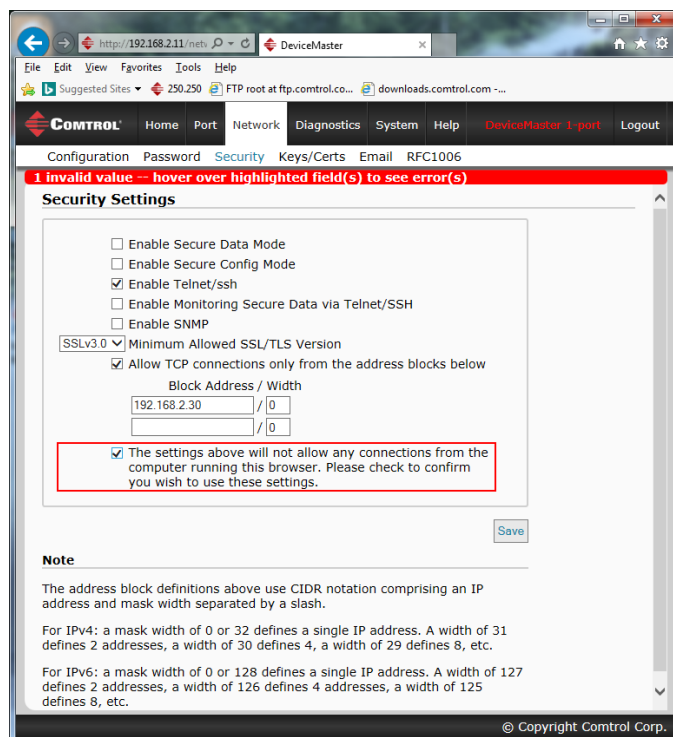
http://192.168.2.11/netv
DeviceMaster
File Edit View Favorites Tools Help
Suggested Sites 250.250 FTP root at ftp.comtrol.co... downloads.comtrol.com -...

COMTROL Home Port Network Diagnostics System Help DeviceMaster 1-port Logout
Configuration Password Security Keys/Certs Email RFC1006
1 invalid value -- hover over highlighted field(s) to see error(s)

Security Settings

☐ Enable Secure Data Mode
☐ Enable Secure Config Mode
☑ Enable Telnet/ssh
☐ Enable Monitoring Secure Data via Telnet/SSH
☐ Enable SNMP
SSLv3.0 Minimum Allowed SSL/TLS Version
☑ Allow TCP connections only from the address blocks below
Block Address / Width
192.168.2.30 / 0
/ 0
☑ The settings above will not allow any connections from the computer running this browser. Please check to confirm you wish to use these settings.

Save

Note

The address block definitions above use CIDR notation comprising an IP address and mask width separated by a slash.

For IPv4: a mask width of 0 or 32 defines a single IP address. A width of 31 defines 2 addresses, a width of 30 defines 4, a width of 29 defines 8, etc.

For IPv6: a mask width of 0 or 128 defines a single IP address. A width of 127 defines 2 addresses, a width of 126 defines 4 addresses, a width of 125 defines 8, etc.

© Copyright Comtrol Corp.